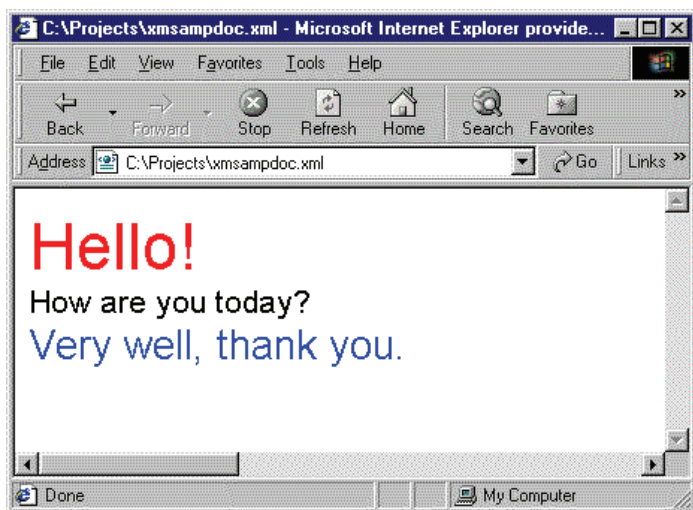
C:\Projects\xmsampdoc.xml - Microsoft Internet Explorer provide...

File Edit View Favorites Tools Help

Back Forward Stop Refresh Home Search Favorites

Address C:\Projects\xmsampdoc.xml Go Links

Hello!

How are you today?

Very well, thank you.

Done My Computer